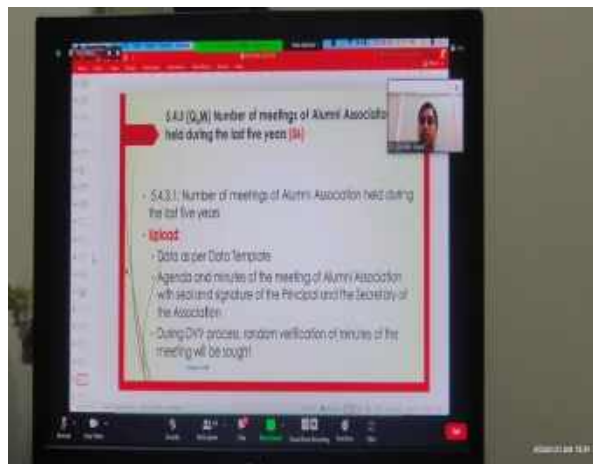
5.4.3 (Q_M) Number of meetings of Alumni Association held during the last five years (5)

- 5.4.3.1: Number of meetings of Alumni Association held during the last five years

- Upload:

- Data as per Data Template

- Agenda and minutes of the meeting of Alumni Association with seal and signature of the Principal and the Secretary of the Association

- During DVV process, random verification of minutes of the meeting will be sought

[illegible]